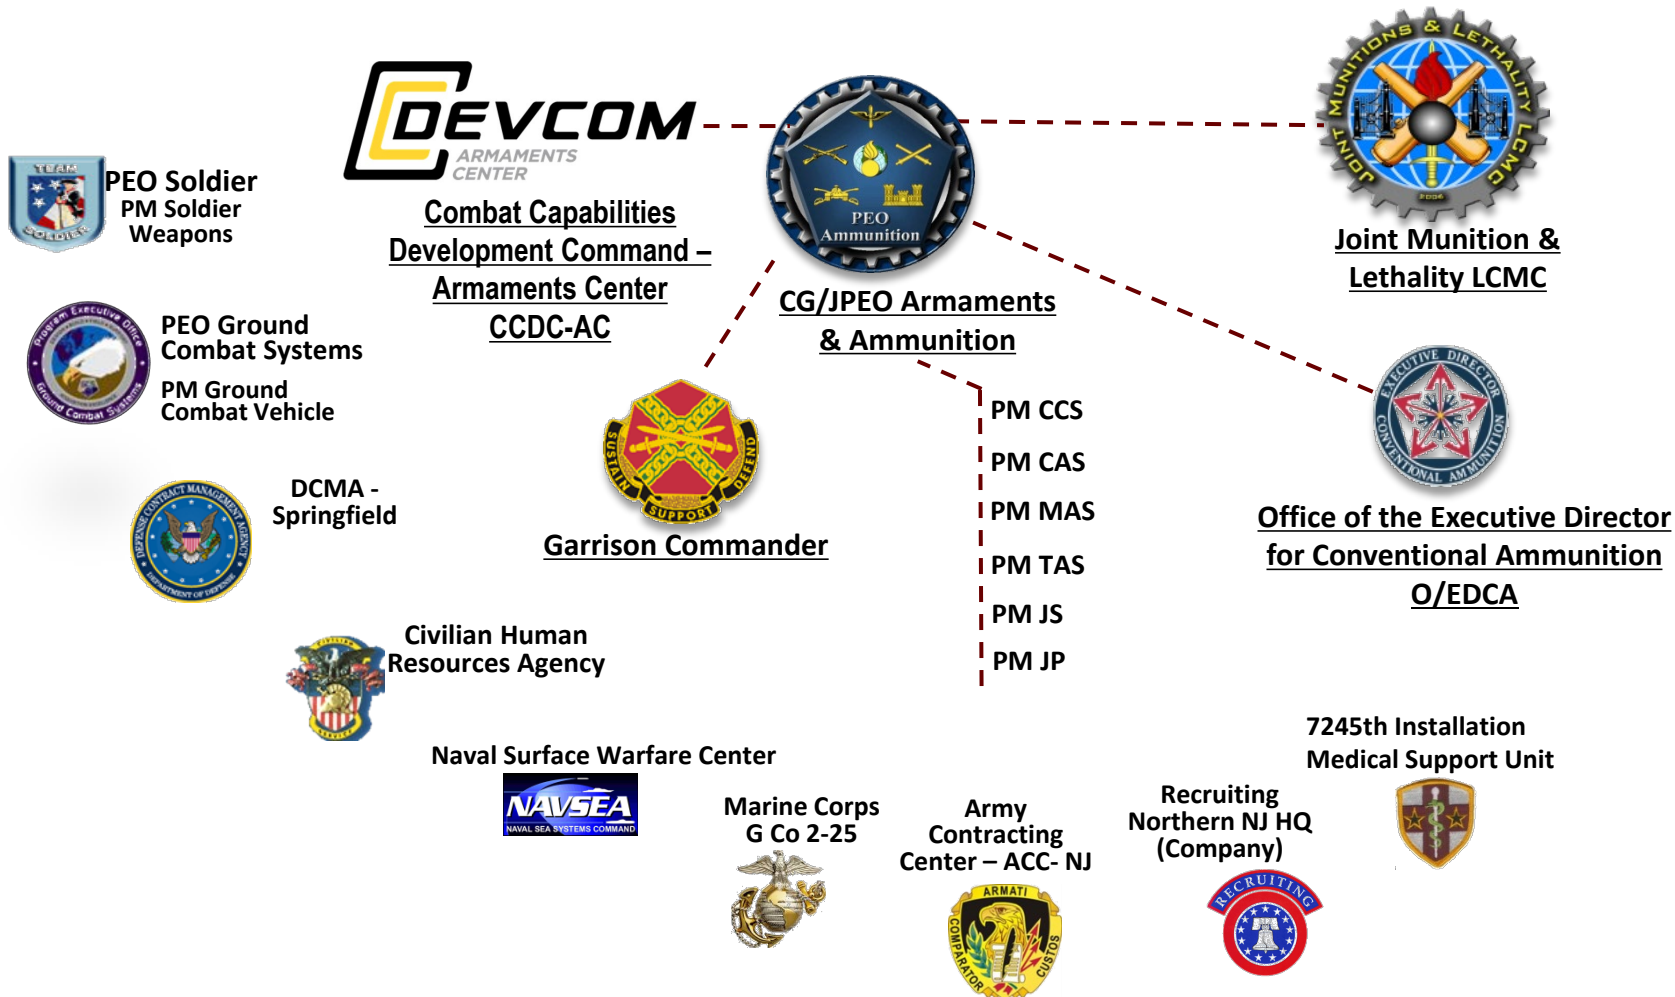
TEAM SOLDIER

PEO Soldier
PM Soldier Weapons

DEVCOM
ARMAMENTS CENTER

Combat Capabilities Development Command – Armaments Center CCDC-AC

PEO Ammunition

CG/JPEO Armaments & Ammunition

JOINT MUNITIONS & LETHALITY LCMC

Joint Munition & Lethality LCMC

Program Executive Office Ground Combat Systems

PEO Ground Combat Systems

PM Ground Combat Vehicle

SUSTAIN SUPPORT DEFEND

Garrison Commander

PM CCS

PM CAS

PM MAS

PM TAS

PM JS

PM JP

EXECUTIVE DIRECTOR CONVENTIONAL AMMUNITION

Office of the Executive Director for Conventional Ammunition O/EDCA

DEFENSE CONTRACT MANAGEMENT AGENCY DEPARTMENT OF DEFENSE

DCMA - Springfield

Civilian Human Resources Agency

Naval Surface Warfare Center

NAVSEA
NAVAL SEA SYSTEMS COMMAND

Marine Corps G Co 2-25

Army Contracting Center – ACC- NJ

ARMATI COMPARATOR CUSTOS

Recruiting Northern NJ HQ (Company)

RECRUITING

7245th Installation Medical Support Unit